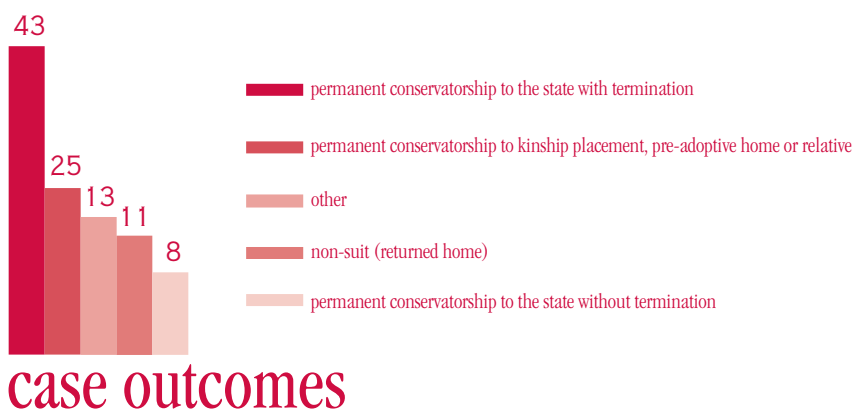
43
25
13
11
8

permanent conservatorship to the state with termination

permanent conservatorship to kinship placement, pre-adoptive home or relative

other

non-suit (returned home)

permanent conservatorship to the state without termination

case outcomes